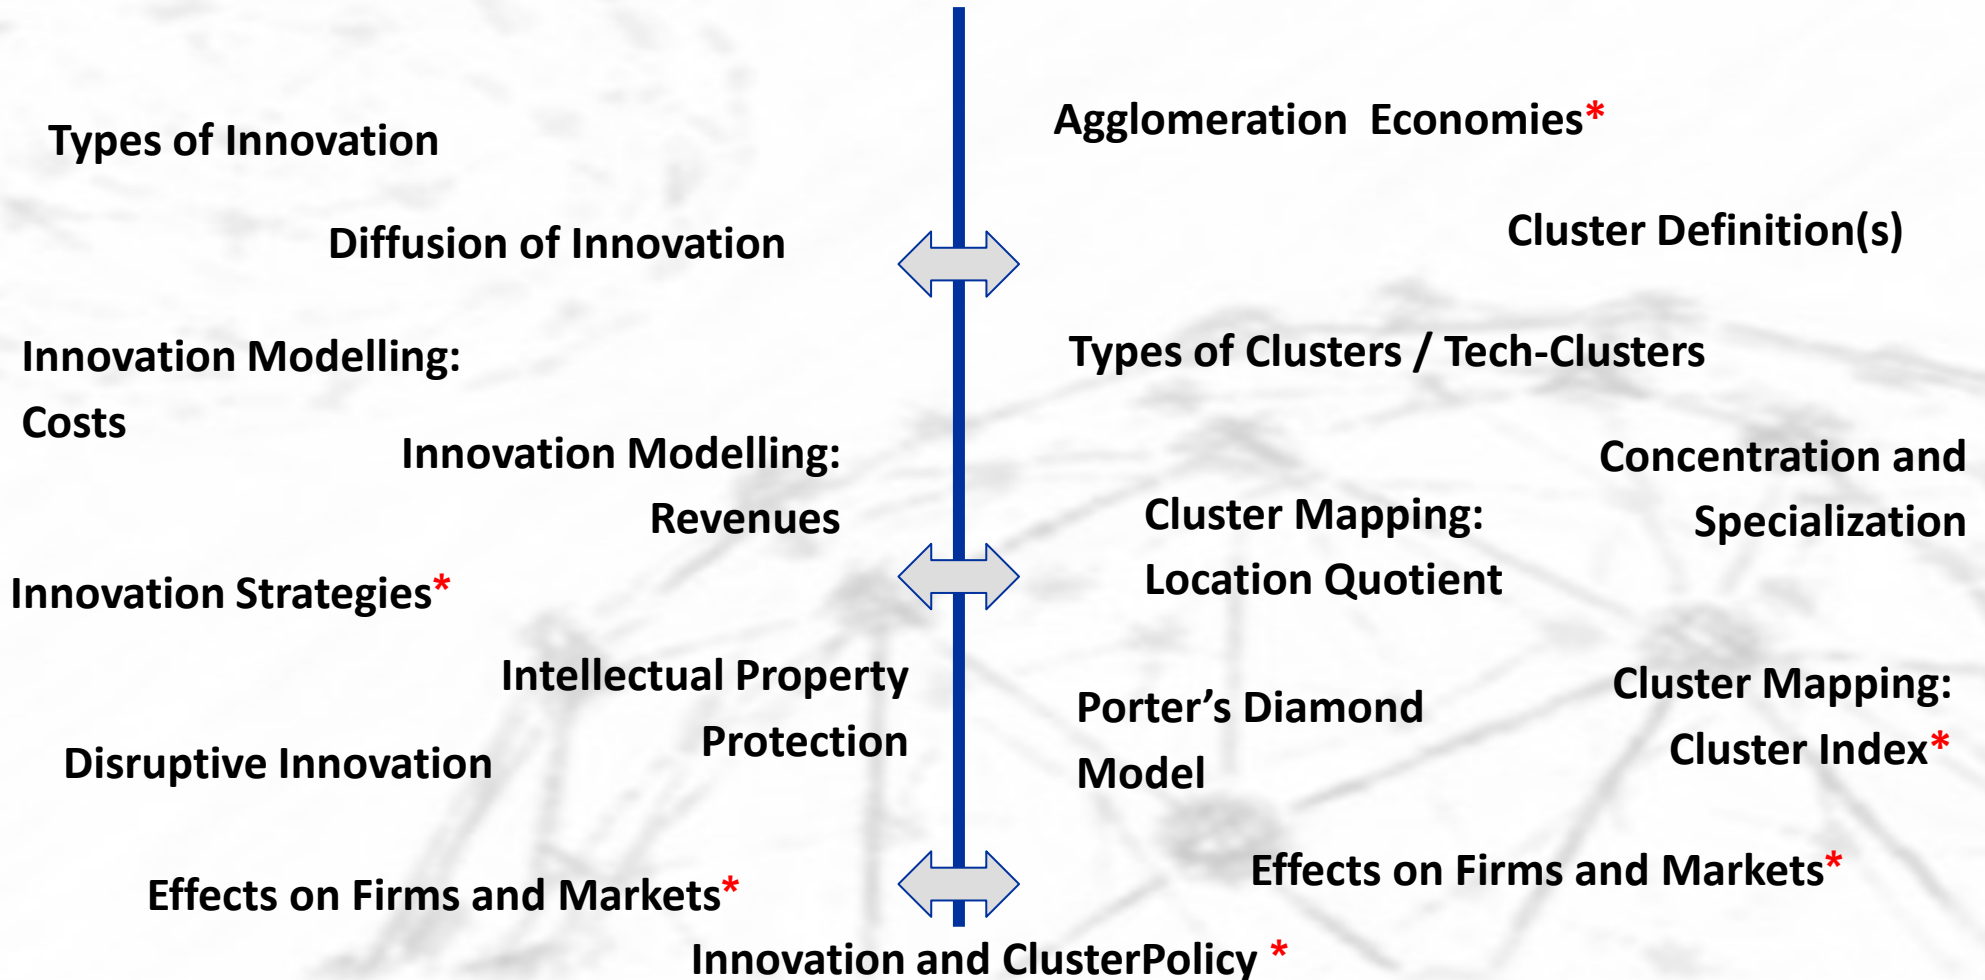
Types of Innovation

Diffusion of Innovation

Innovation Modelling: Costs

Innovation Modelling: Revenues

Innovation Strategies*

Intellectual Property Protection

Disruptive Innovation

Effects on Firms and Markets*

Agglomeration Economies*

Cluster Definition(s)

Types of Clusters / Tech-Clusters

Concentration and Specialization

Cluster Mapping: Location Quotient

Porter's Diamond Model

Cluster Mapping: Cluster Index*

Effects on Firms and Markets*

Innovation and ClusterPolicy *